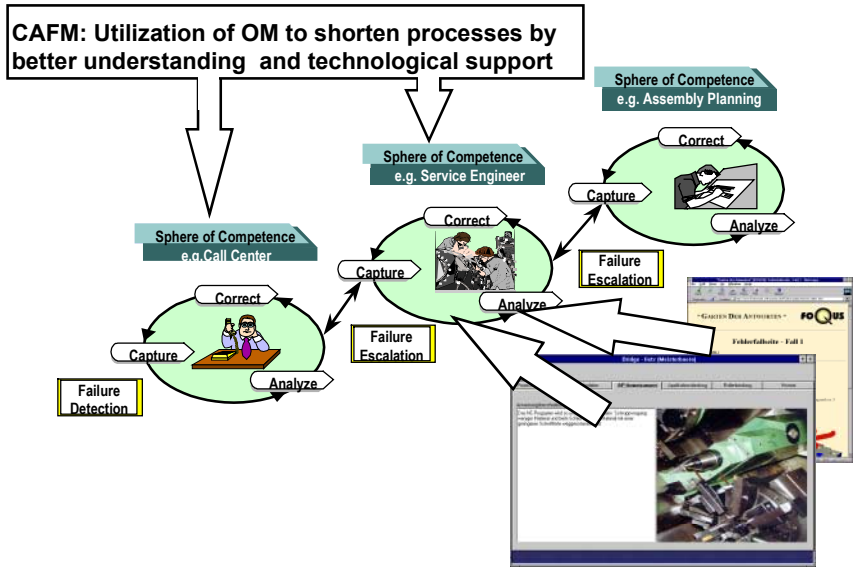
CAFM: Utilization of OM to shorten processes by better understanding and technological support

Sphere of Competence
e.g. Assembly Planning

Correct
Capture
Analyze

Sphere of Competence
e.g. Service Engineer

Correct
Capture
Analyze

Failure Escalation

Sphere of Competence
e.g.Call Center

Correct
Capture
Analyze

Failure Escalation

Failure Detection

~ Garten Der Antworten ~ FOQUS
Fehlerfallseite - Fall 1

Bridge - Fehl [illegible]
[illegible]